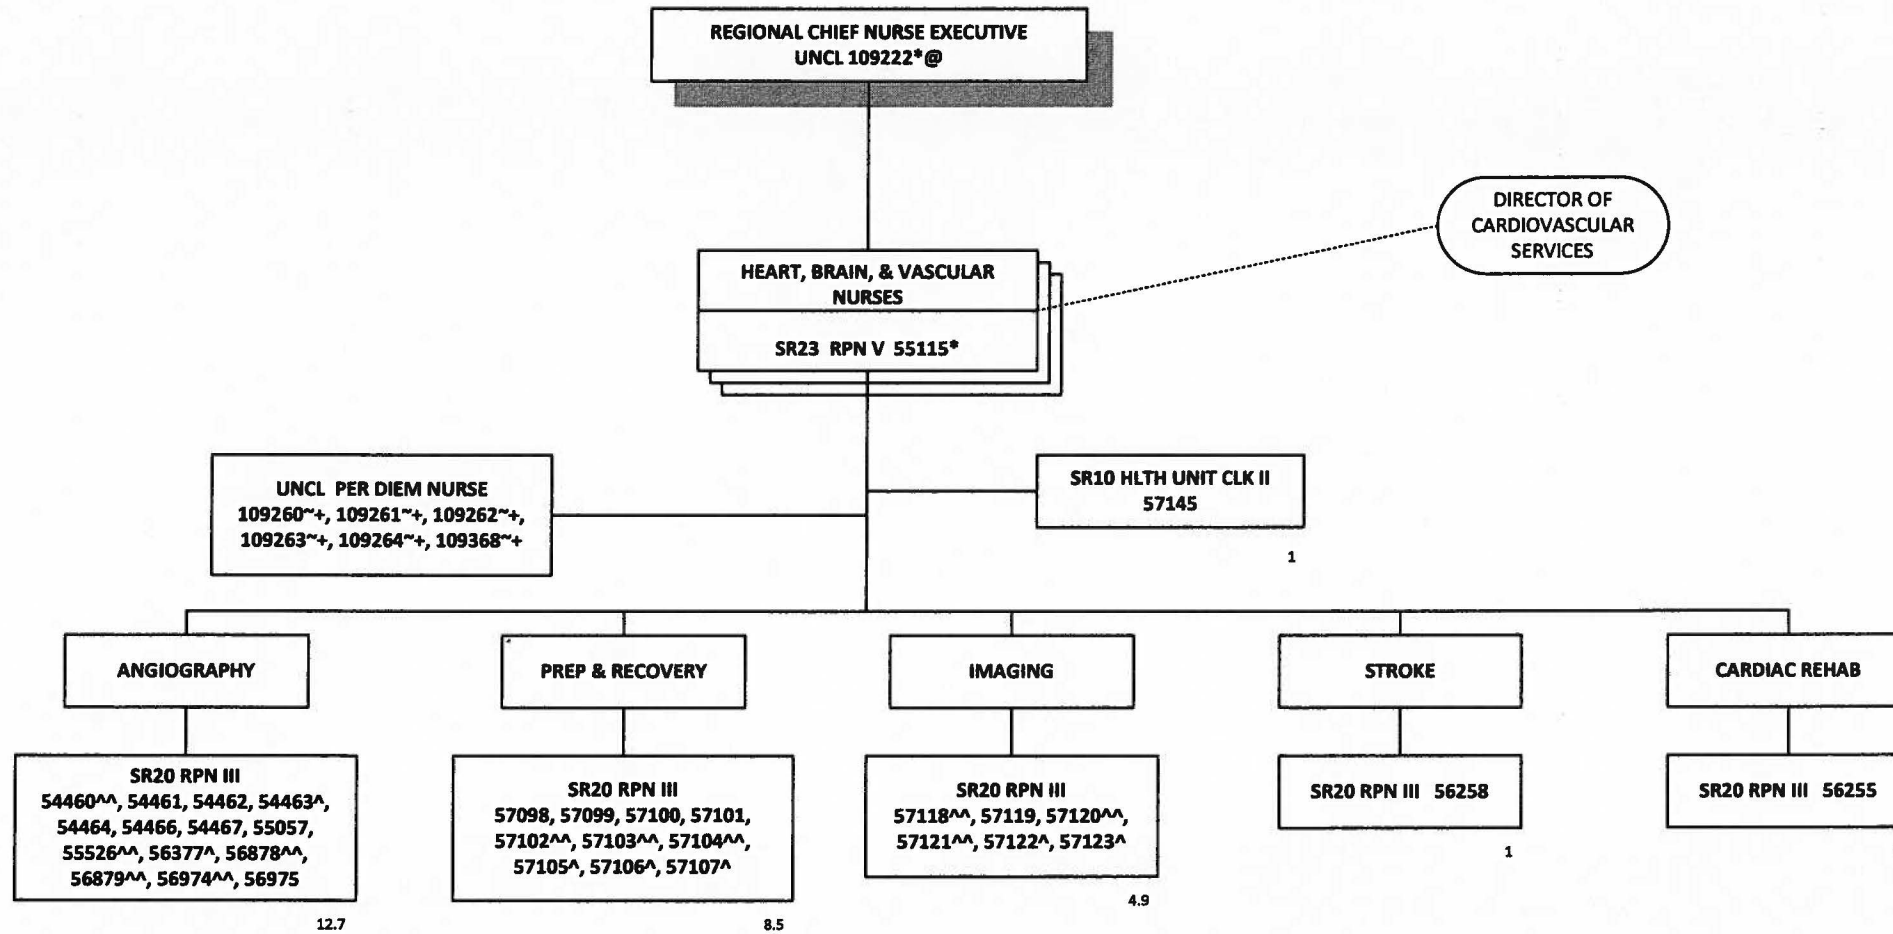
REGIONAL CHIEF NURSE EXECUTIVE
UNCL 109222*@

DIRECTOR OF CARDIOVASCULAR SERVICES

HEART, BRAIN, & VASCULAR NURSES
SR23 RPN V 55115*

UNCL PER DIEM NURSE
109260~+, 109261~+, 109262~+, 109263~+, 109264~+, 109368~+

SR10 HLTH UNIT CLK II
57145
1

ANGIOGRAPHY
SR20 RPN III
54460^^, 54461, 54462, 54463^, 54464, 54466, 54467, 55057, 55526^^, 56377^, 56878^^, 56879^^, 56974^^, 56975
12.7

PREP & RECOVERY
SR20 RPN III
57098, 57099, 57100, 57101, 57102^^, 57103^^, 57104^^, 57105^, 57106^, 57107^
8.5

IMAGING
SR20 RPN III
57118^^, 57119, 57120^^, 57121^^, 57122^, 57123^
4.9

STROKE
SR20 RPN III 56258
1

CARDIAC REHAB
SR20 RPN III 56255